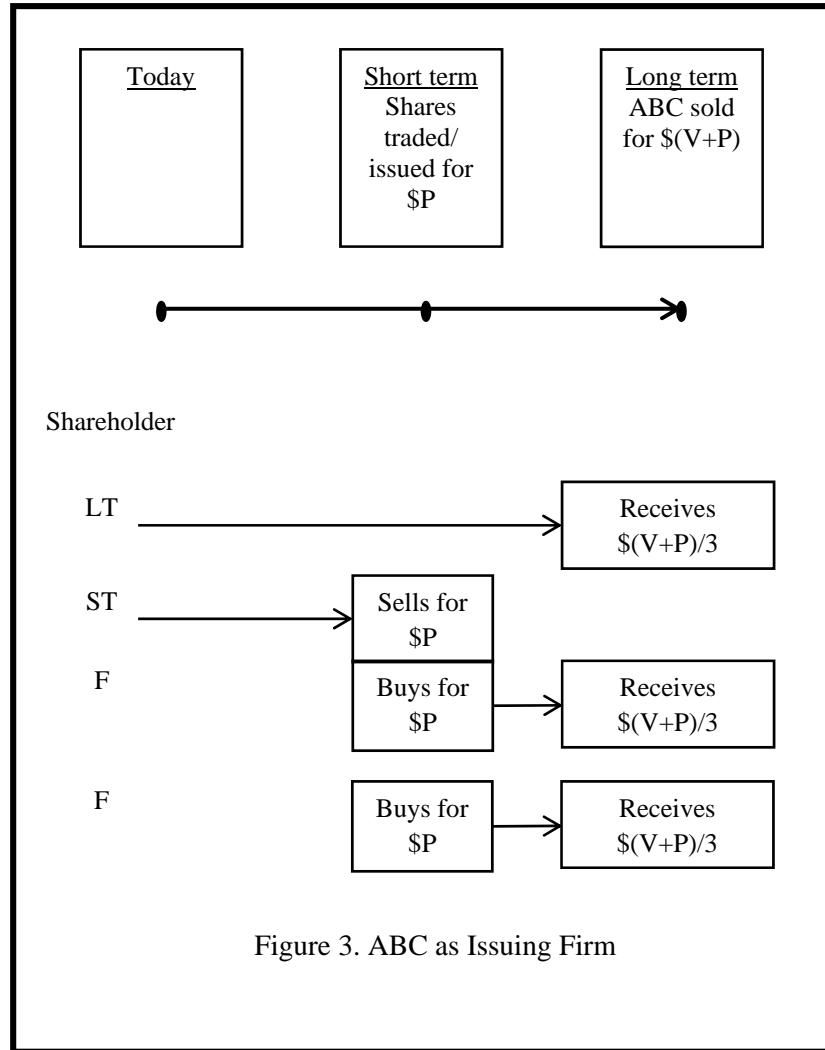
Today

Short term
Shares traded/ issued for \$P

Long term
ABC sold for \$(V+P)

Shareholder

LT

Receives \$(V+P)/3

ST

Sells for \$P

F

Buys for \$P

Receives \$(V+P)/3

F

Buys for \$P

Receives \$(V+P)/3

Figure 3. ABC as Issuing Firm